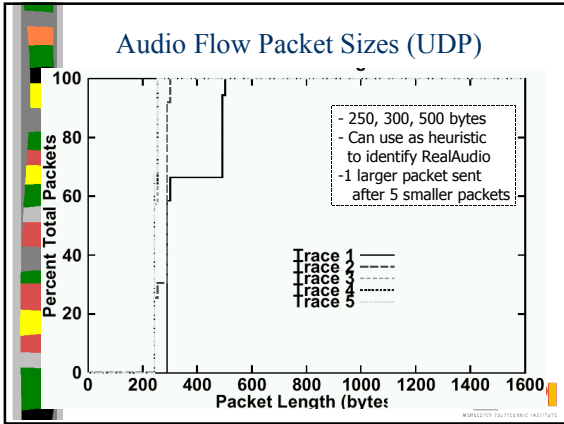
Audio Flow Packet Sizes (UDP)

- 250, 300, 500 bytes
- Can use as heuristic to identify RealAudio
-1 larger packet sent after 5 smaller packets

Percent Total Packets

100
80
60
40
20
0

Trace 1
Trace 2
Trace 3
Trace 4
Trace 5

0 200 400 600 800 1000 1200 1400 1600

Packet Length (bytes

WORCESTER POLYTECHNIC INSTITUTE